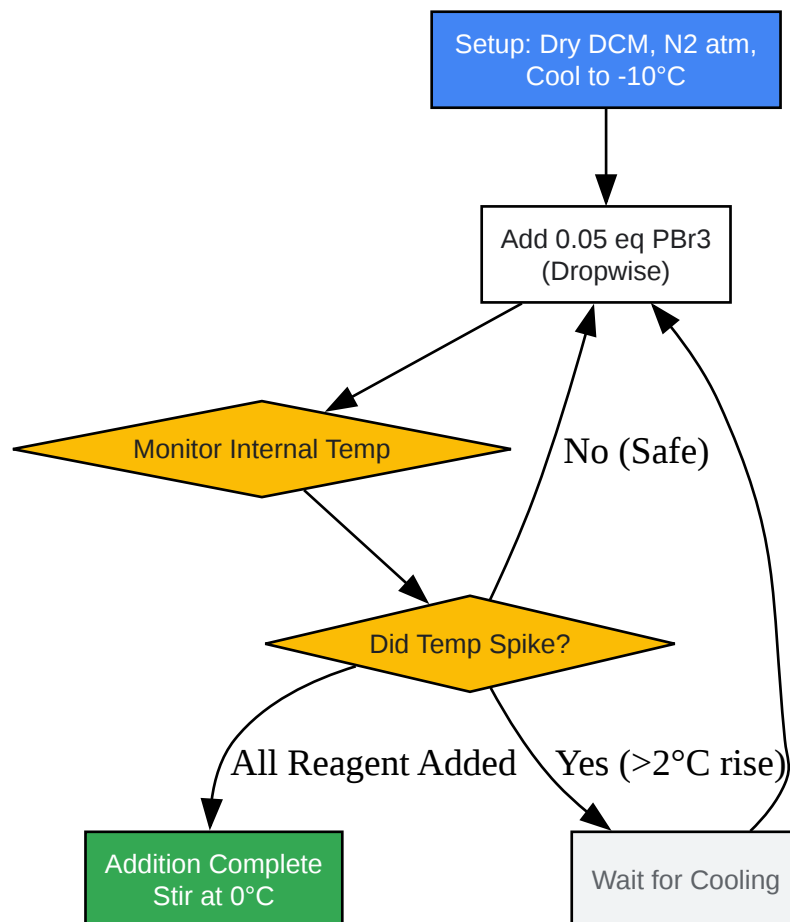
Setup: Dry DCM, N2 atm, Cool to -10°C

Add 0.05 eq PBr3 (Dropwise)

Monitor Internal Temp

No (Safe)

Did Temp Spike?

All Reagent Added

Yes (>2°C rise)

Addition Complete Stir at 0°C

Wait for Cooling